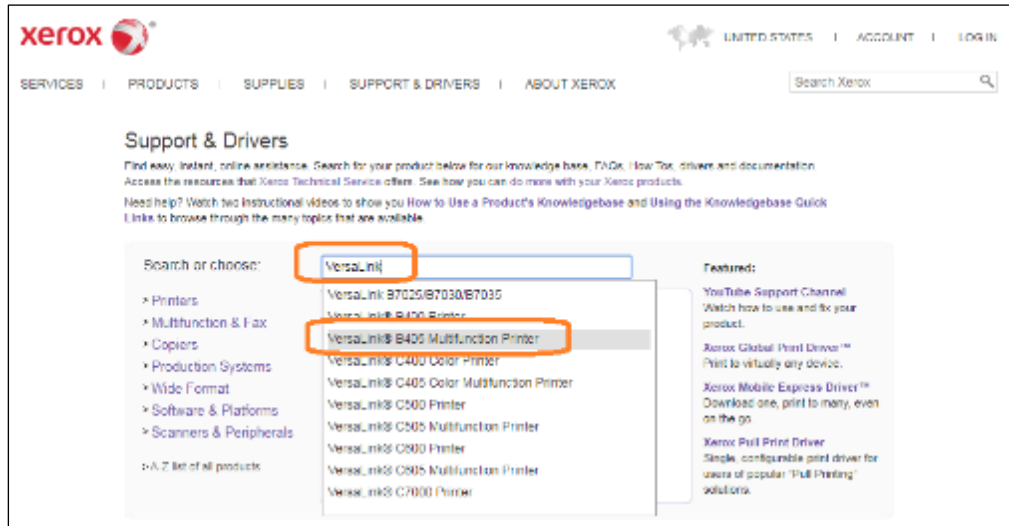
xerox

UNITED STATES | ACCOUNT | LOG IN

SERVICES | PRODUCTS | SUPPLIES | SUPPORT & DRIVERS | ABOUT XEROX

Search Xerox

Support & Drivers

Find easy, instant, online assistance. Search for your product below for our knowledge base, FAQs, How Tos, drivers and documentation. Access the resources that Xerox Technical Service offers. See how you can do more with your Xerox products.

Need help? Watch two instructional videos to show you How to Use a Product's Knowledgebase and Using the Knowledgebase Quick Links to browse through the many topics that are available.

Search or choose: VersaLink

› Printers
› Multifunction & Fax
› Copiers
› Production Systems
› Wide Format
› Software & Platforms
› Scanners & Peripherals

› A-Z list of all products

VersaLink B7025/B7030/B7035
VersaLink® B400 Printer
VersaLink® B405 Multifunction Printer
VersaLink® C400 Color Printer
VersaLink® C405 Color Multifunction Printer
VersaLink® C500 Printer
VersaLink® C505 Multifunction Printer
VersaLink® C600 Printer
VersaLink® C605 Multifunction Printer
VersaLink® C7000 Printer

Featured:

YouTube Support Channel
Watch how to use and fix your product.

Xerox Global Print Driver™
Print to virtually any device.

Xerox Mobile Express Driver™
Download one, print to many, even on the go.

Xerox Pull Print Driver
Single, configurable print driver for users of popular "Pull Printing" solutions.